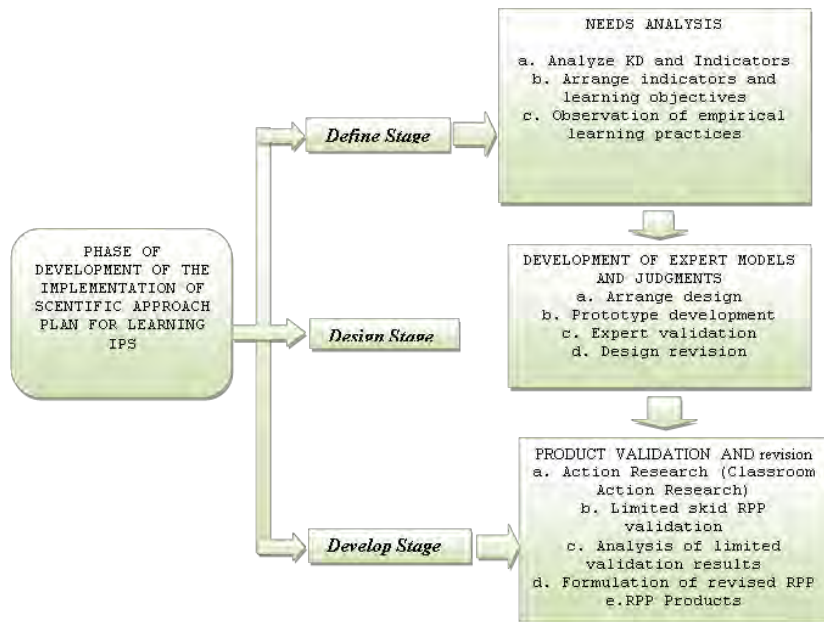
PHASE OF DEVELOPMENT OF THE IMPLEMENTATION OF SCIENTIFIC APPROACH PLAN FOR LEARNING IPS

Define Stage

NEEDS ANALYSIS

a. Analyze KD and Indicators
b. Arrange indicators and learning objectives
c. Observation of empirical learning practices

Design Stage

DEVELOPMENT OF EXPERT MODELS AND JUDGMENTS
a. Arrange design
b. Prototype development
c. Expert validation
d. Design revision

Develop Stage

PRODUCT VALIDATION AND revision
a. Action Research (Classroom Action Research)
b. Limited skid RPP validation
c. Analysis of limited validation results
d. Formulation of revised RPP
e.RPP Products